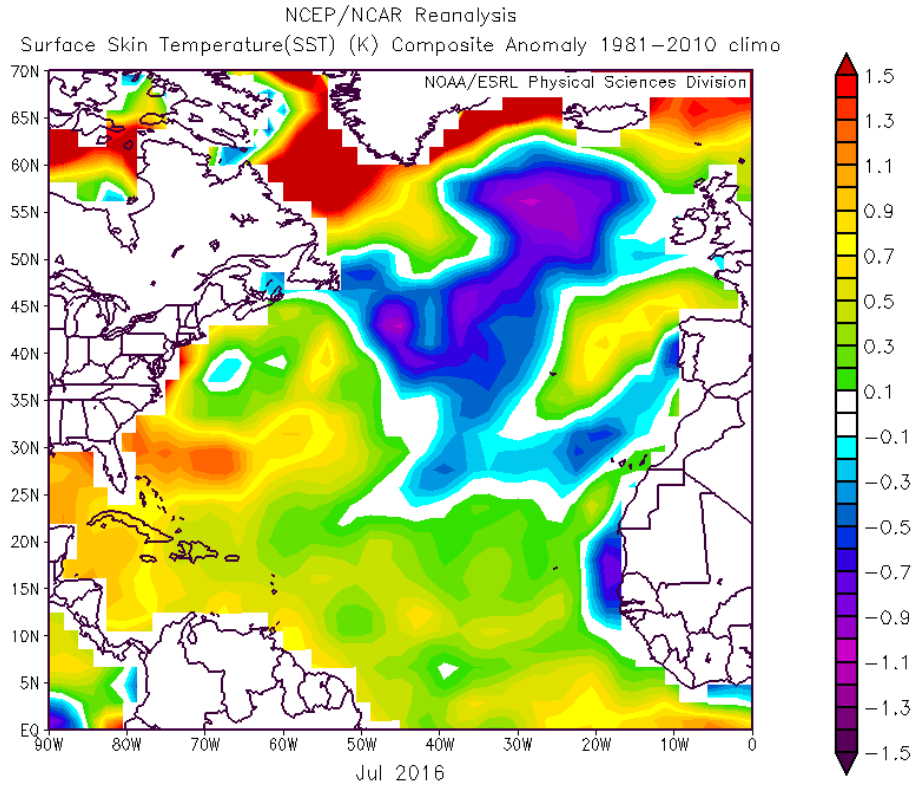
NCEP/NCAR Reanalysis
Surface Skin Temperature(SST) (K) Composite Anomaly 1981–2010 climo

NOAA/ESRL Physical Sciences Division

70N
65N
60N
55N
50N
45N
40N
35N
30N
25N
20N
15N
10N
5N
EQ

90W 80W 70W 60W 50W 40W 30W 20W 10W 0

Jul 2016

1.5
1.3
1.1
0.9
0.7
0.5
0.3
0.1
−0.1
−0.3
−0.5
−0.7
−0.9
−1.1
−1.3
−1.5